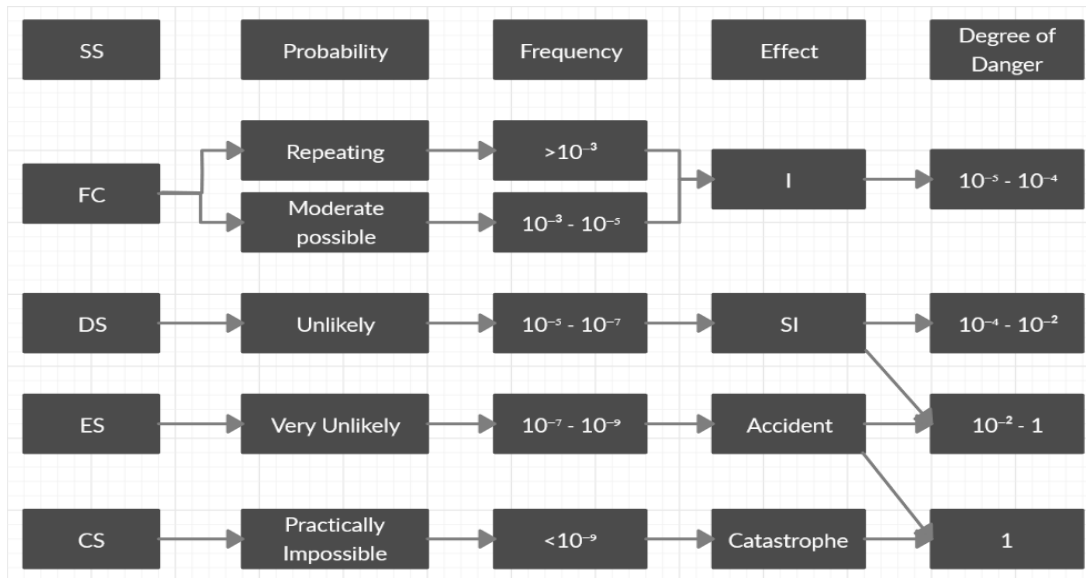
SS

Probability

Frequency

Effect

Degree of Danger

FC

Repeating

$>10^{-3}$

Moderate possible

$10^{-3}$ - $10^{-5}$

I

$10^{-5}$ - $10^{-4}$

DS

Unlikely

$10^{-5}$ - $10^{-7}$

SI

$10^{-4}$ - $10^{-2}$

ES

Very Unlikely

$10^{-7}$ - $10^{-9}$

Accident

$10^{-2}$ - 1

CS

Practically Impossible

$<10^{-9}$

Catastrophe

1